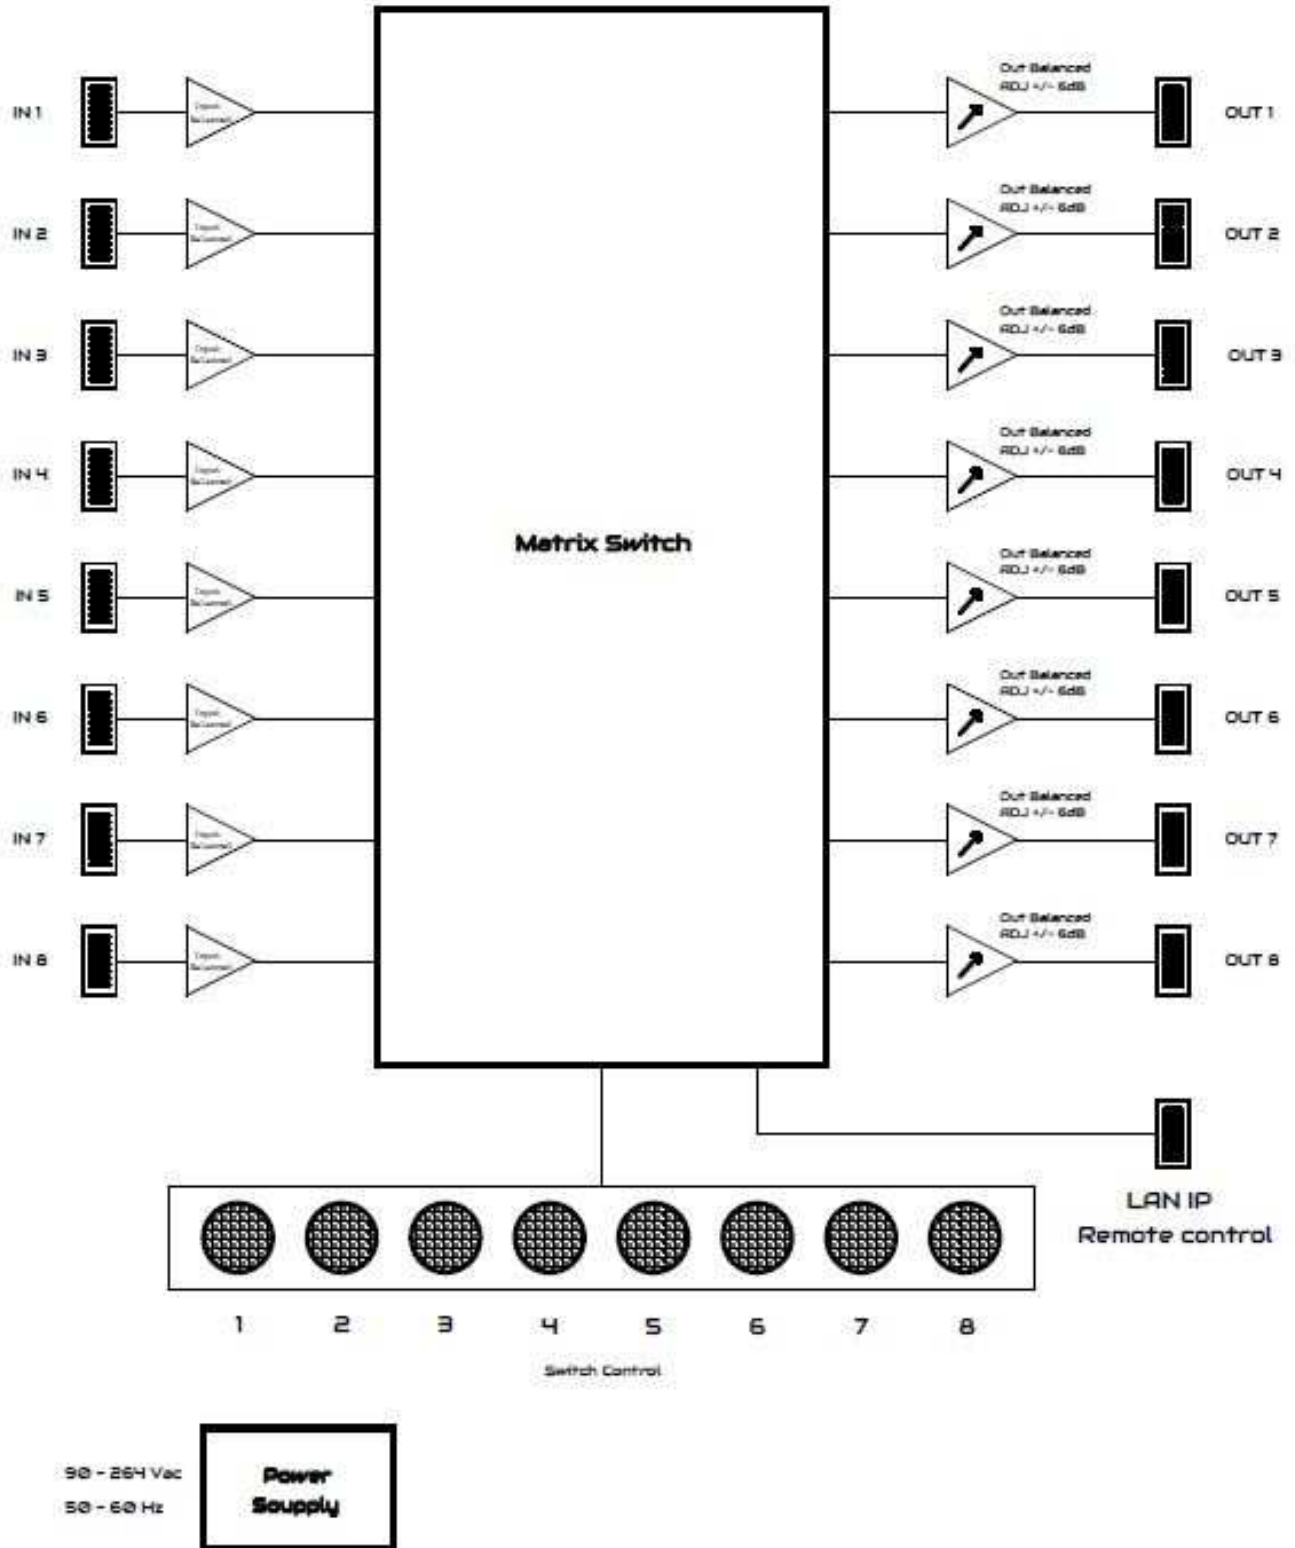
IN 1
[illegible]

IN 2
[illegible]

IN 3
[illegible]

IN 4
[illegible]

IN 5
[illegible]

IN 6
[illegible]

IN 7
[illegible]

IN 8
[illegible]

Matrix Switch

Out Balanced
ADJ +/- 6dB
OUT 1

Out Balanced
ADJ +/- 6dB
OUT 2

Out Balanced
ADJ +/- 6dB
OUT 3

Out Balanced
ADJ +/- 6dB
OUT 4

Out Balanced
ADJ +/- 6dB
OUT 5

Out Balanced
ADJ +/- 6dB
OUT 6

Out Balanced
ADJ +/- 6dB
OUT 7

Out Balanced
ADJ +/- 6dB
OUT 8

LAN IP
Remote control

1 2 3 4 5 6 7 8

Switch Control

90 - 264 Vac
50 - 60 Hz

Power
Soupply